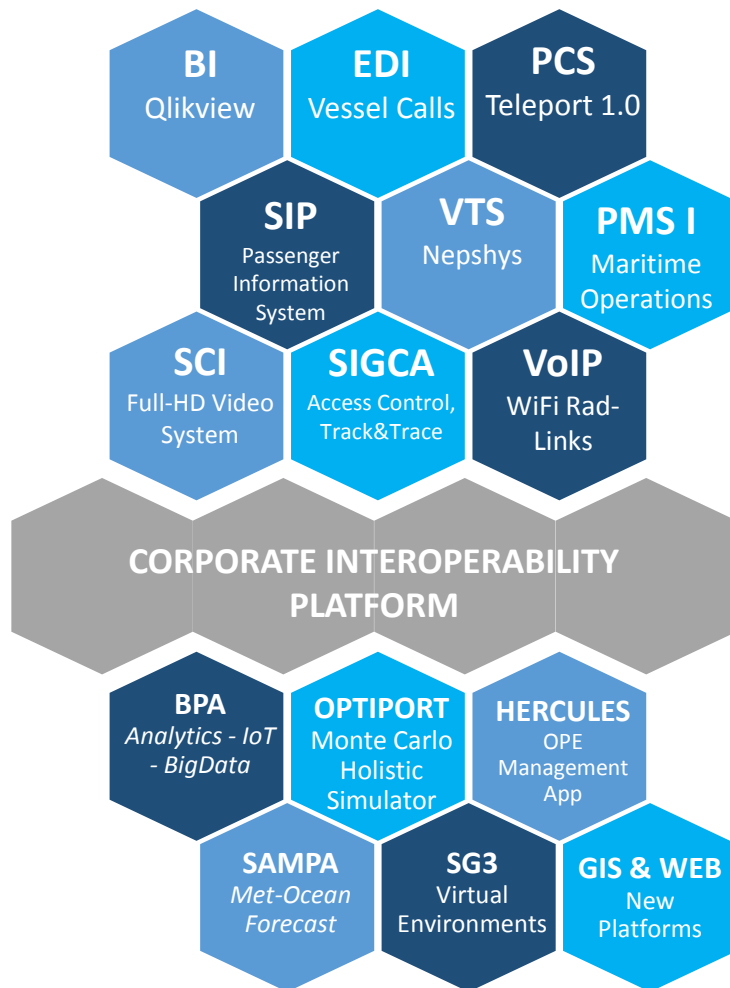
BI
Qlikview

EDI
Vessel Calls

PCS
Teleport 1.0

SIP
Passenger Information System

VTS
Nepshys

PMS I
Maritime Operations

SCI
Full-HD Video System

SIGCA
Access Control, Track&Trace

VoIP
WiFi Rad-Links

CORPORATE INTEROPERABILITY PLATFORM

BPA
*Analytics - IoT - BigData*

OPTIPORT
Monte Carlo Holistic Simulator

HERCULES
OPE Management App

SAMPA
*Met-Ocean Forecast*

SG3
Virtual Environments

GIS & WEB
New Platforms